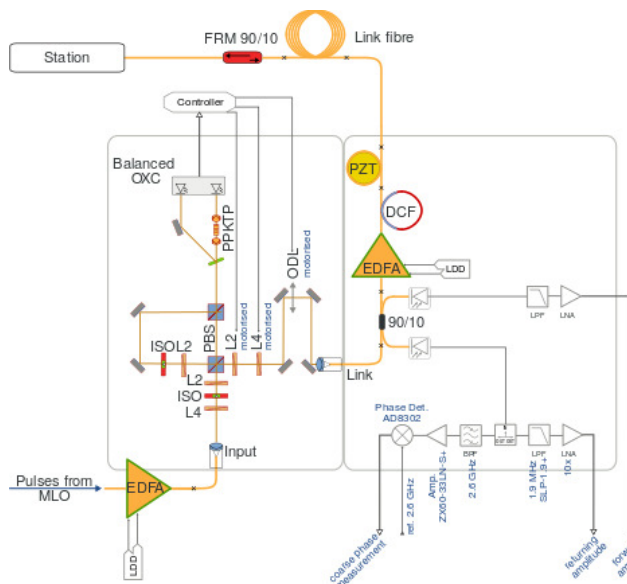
Station

FRM 90/10

Link fibre

Controller

Balanced OXC

PPKTP

ODL motorised

PZT

DCF

EDFA

LDD

L2 motorised

L4 motorised

PBS

ISOL2

L2

ISO

L4

Input

Link

90/10

LPF

LNA

Phase Det. AD8302

BPF 2.6 GHz

LPF 1.9 MHz SLP-1.9+

LNA 10x

Amp. ZX60-33LN-S+

ref. 2.6 GHz

coarse phase measurement

returning amplitude

forw

Pulses from MLO

EDFA

LDD